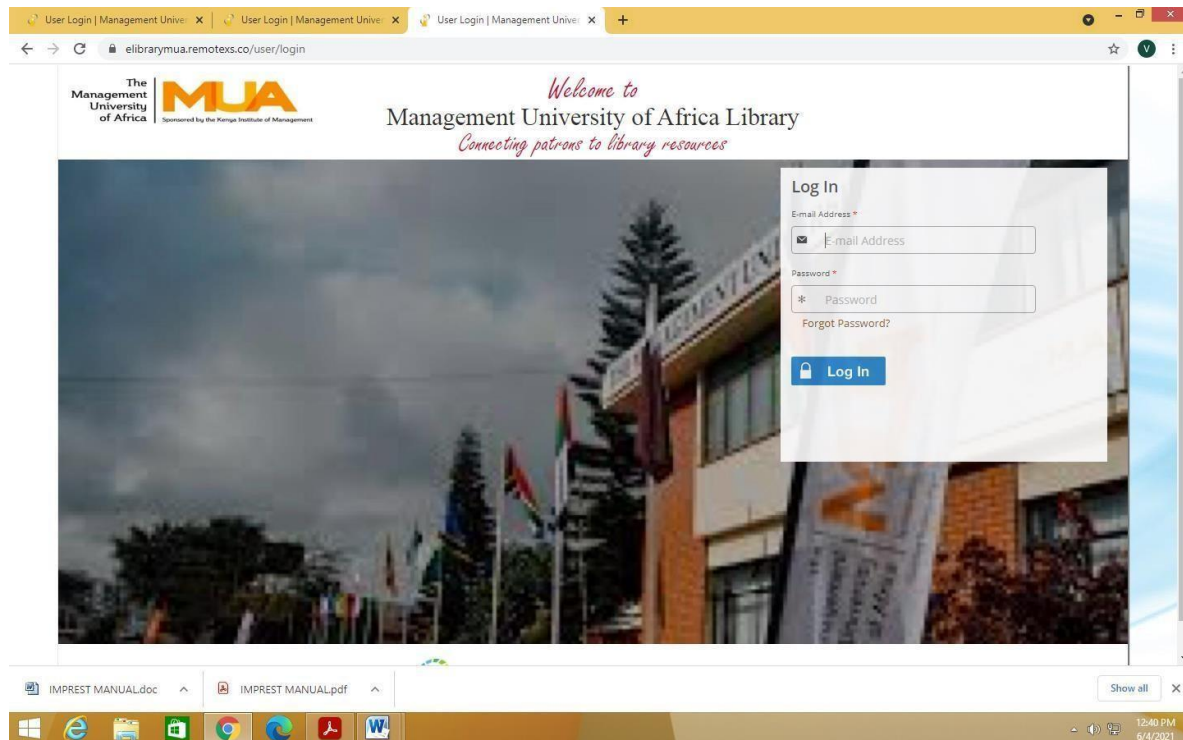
User Login | Management Unive ×
User Login | Management Unive ×
User Login | Management Unive ×
+

elibrarymua.remotexs.co/user/login

V

The Management University of Africa
MUA
Sponsored by the Kenya Institute of Management

Welcome to
Management University of Africa Library
Connecting patrons to library resources

Log In
E-mail Address *
E-mail Address
Password *
Password
Forgot Password?
Log In

IMPREST MANUAL.doc
IMPREST MANUAL.pdf
Show all

12:40 PM
6/4/2021